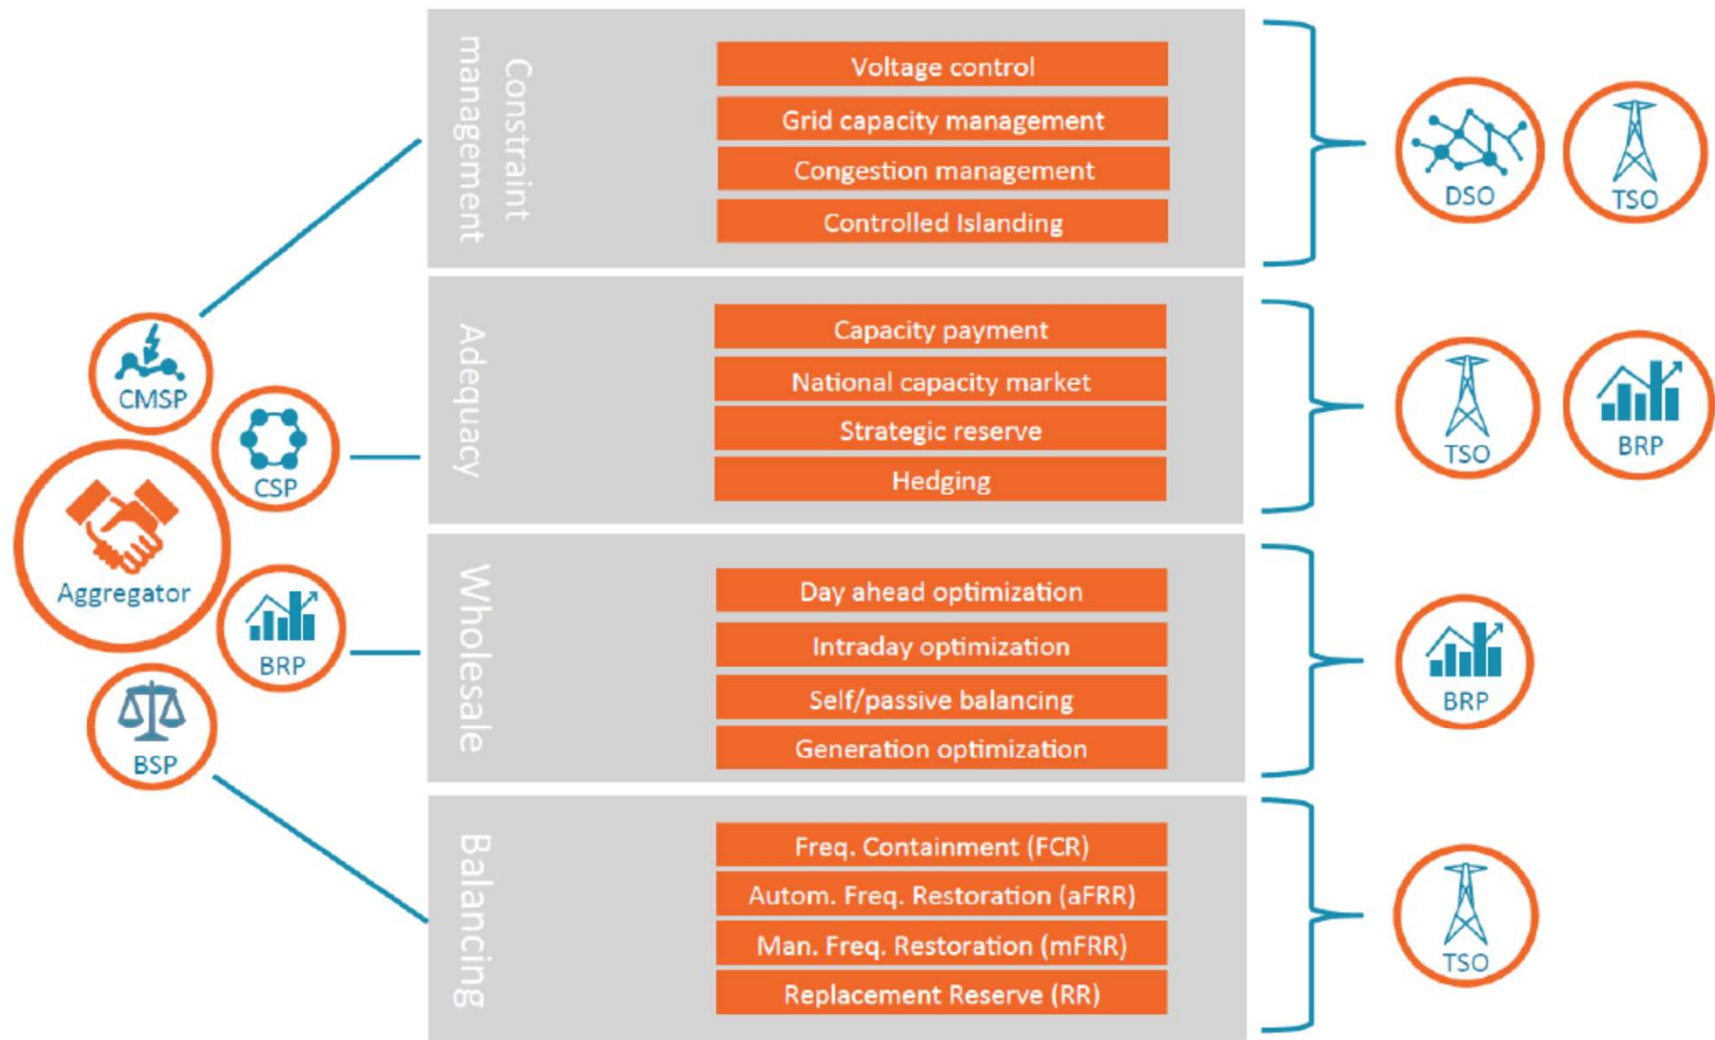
CMSP

CSP

Aggregator

BRP

BSP

Constraint management

Voltage control

Grid capacity management

Congestion management

Controlled Islanding

DSO

TSO

Adequacy

Capacity payment

National capacity market

Strategic reserve

Hedging

TSO

BRP

Wholesale

Day ahead optimization

Intraday optimization

Self/passive balancing

Generation optimization

BRP

Balancing

Freq. Containment (FCR)

Autom. Freq. Restoration (aFRR)

Man. Freq. Restoration (mFRR)

Replacement Reserve (RR)

TSO